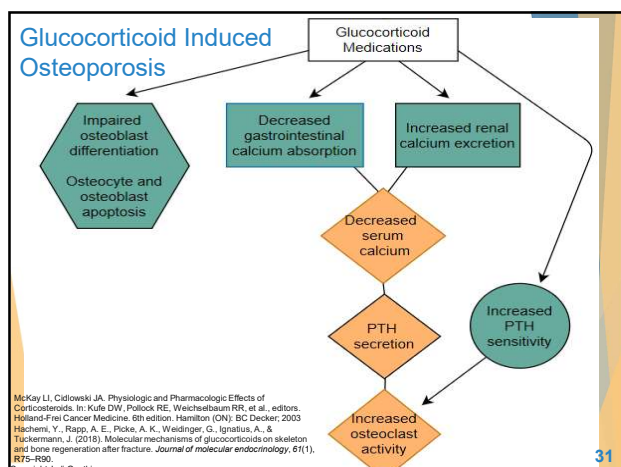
Glucocorticoid Induced Osteoporosis

Glucocorticoid Medications

Impaired osteoblast differentiation

Osteocyte and osteoblast apoptosis

Decreased gastrointestinal calcium absorption

Increased renal calcium excretion

Decreased serum calcium

PTH secretion

Increased PTH sensitivity

Increased osteoclast activity

McKay LI, Cidlowski JA. Physiologic and Pharmacologic Effects of Corticosteroids. In: Kufe DW, Pollock RE, Weichselbaum RR, et al., editors. Holland-Frei Cancer Medicine. 6th edition. Hamilton (ON): BC Decker; 2003
Hachemi, Y., Rapp, A. E., Picke, A. K., Weidinger, G., Ignatius, A., & Tuckermann, J. (2018). Molecular mechanisms of glucocorticoids on skeleton and bone regeneration after fracture. *Journal of molecular endocrinology*, *61*(1), R75–R90.
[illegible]

31